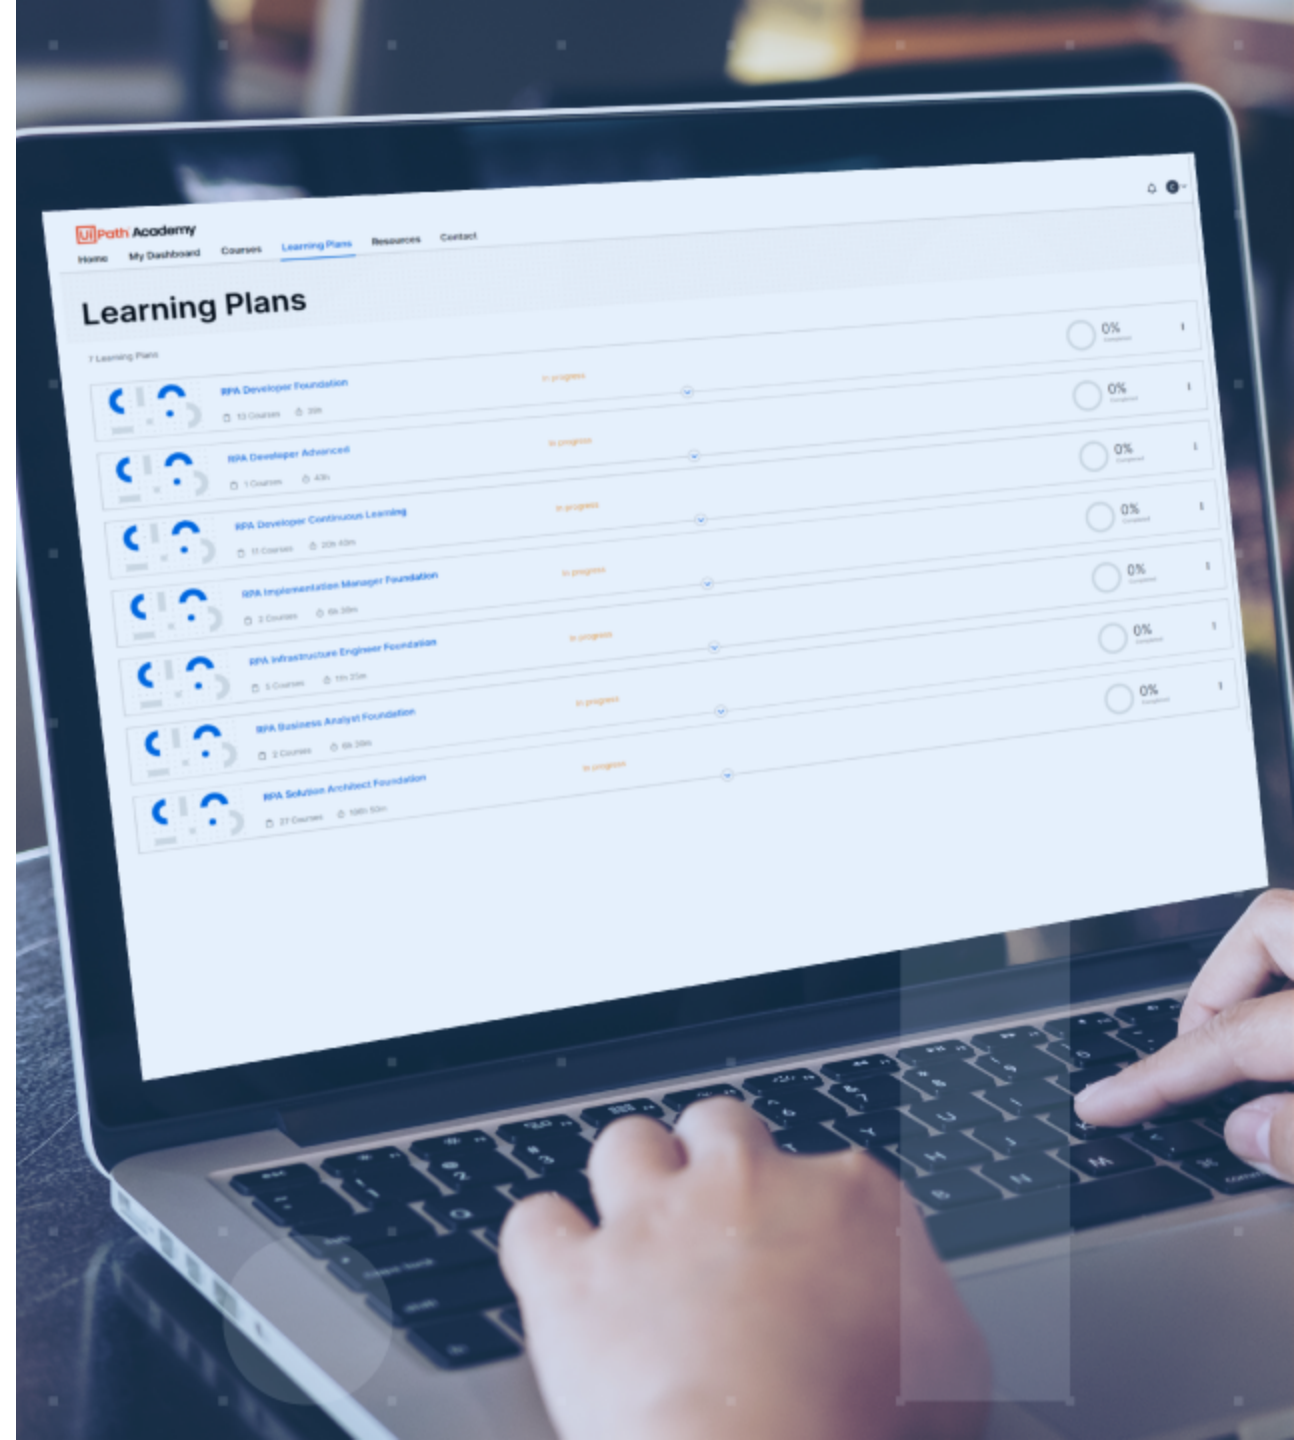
UiPath Academy

Home My Dashboard Courses Learning Plans Resources Contact

Learning Plans

7 Learning Plans

RPA Developer Foundation
13 Courses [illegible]
In progress
0%

RPA Developer Advanced
1 Courses 43h
In progress
0%

RPA Developer Continuous Learning
11 Courses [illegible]
In progress
0%

RPA Implementation Manager Foundation
2 Courses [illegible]
In progress
0%

RPA Infrastructure Engineer Foundation
5 Courses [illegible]
In progress
0%

RPA Business Analyst Foundation
2 Courses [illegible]
In progress
0%

RPA Solution Architect Foundation
27 Courses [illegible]
In progress
0%